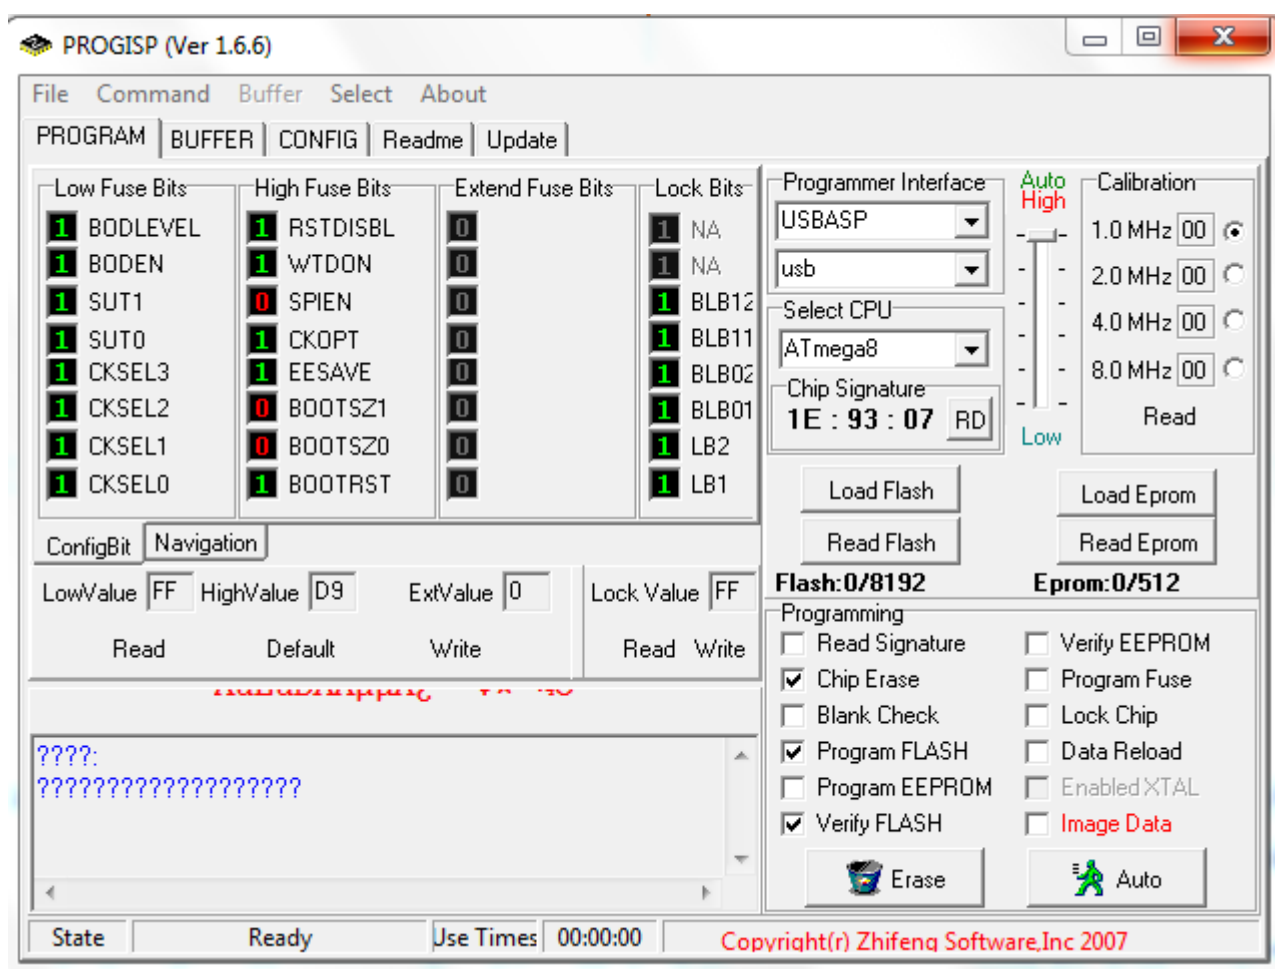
PROGISP (Ver 1.6.6)

File Command Buffer Select About

PROGRAM BUFFER CONFIG Readme Update

Low Fuse Bits
1 BODLEVEL
1 BODEN
1 SUT1
1 SUT0
1 CKSEL3
1 CKSEL2
1 CKSEL1
1 CKSEL0

High Fuse Bits
1 RSTDISBL
1 WTDON
0 SPIEN
1 CKOPT
1 EESAVE
0 BOOTSZ1
0 BOOTSZ0
1 BOOTRST

Extend Fuse Bits
0
0
0
0
0
0
0
0

Lock Bits
1 NA
1 NA
1 BLB12
1 BLB11
1 BLB02
1 BLB01
1 LB2
1 LB1

ConfigBit Navigation

LowValue FF HighValue D9 ExtValue 0 Lock Value FF

Read Default Write Read Write

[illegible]

????:
??????????????????

Programmer Interface
USBASP
usb

Select CPU
ATmega8

Chip Signature
1E : 93 : 07 RD

Auto
High
Low

Calibration
1.0 MHz 00
2.0 MHz 00
4.0 MHz 00
8.0 MHz 00
Read

Load Flash Load Eprom
Read Flash Read Eprom

Flash:0/8192 Eprom:0/512

Programming
Read Signature
Verify EEPROM
Chip Erase
Program Fuse
Blank Check
Lock Chip
Program FLASH
Data Reload
Program EEPROM
Enabled XTAL
Verify FLASH
Image Data

Erase Auto

State Ready Use Times 00:00:00 Copyright(r) Zhifeng Software,Inc 2007